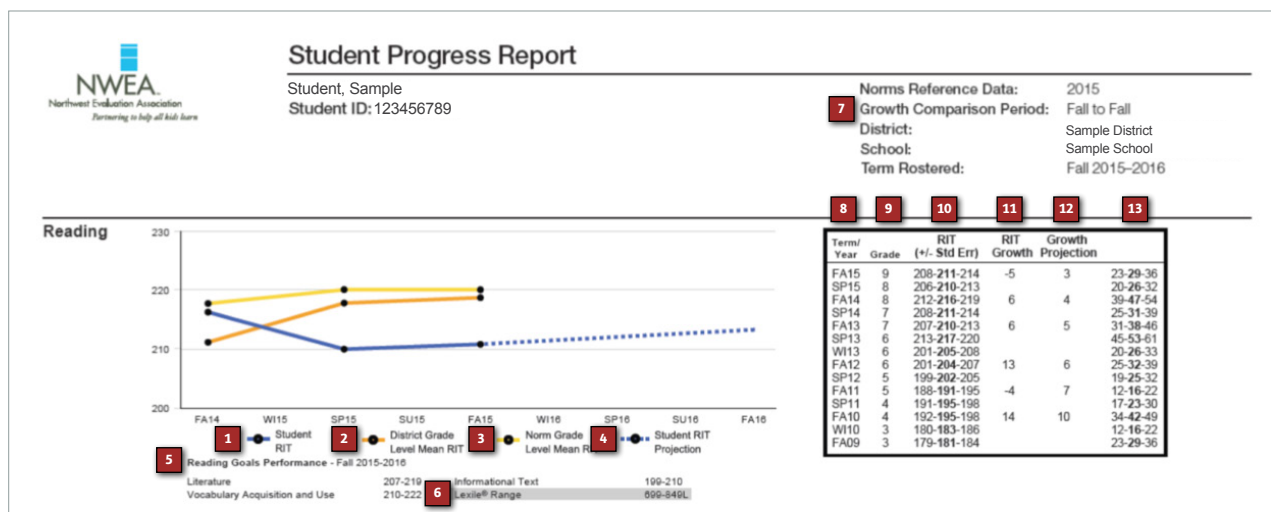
NWEA
Northwest Evaluation Association
Partnering to help all kids learn

Student Progress Report

Student, Sample
Student ID: 123456789

Norms Reference Data: 2015
7 Growth Comparison Period: Fall to Fall
District: Sample District
School: Sample School
Term Rostered: Fall 2015-2016

Reading

230
220
210
200

FA14 WI15 SP15 SU15 FA15 WI16 SP16 SU16 FA16

1 Student RIT
2 District Grade Level Mean RIT
3 Norm Grade Level Mean RIT
4 Student RIT Projection

5 Reading Goals Performance - Fall 2015-2016

Literature 207-219 Informational Text 199-210
Vocabulary Acquisition and Use 210-222 6 Lexile® Range 699-849L

8 9 10 11 12 13

| Term/ Year | Grade | RIT (+/- Std Err) | RIT Growth | Growth Projection | |
|---|---|---|---|---|---|
| FA15 | 9 | 208-**211**-214 | -5 | 3 | 23-**29**-36 |
| SP15 | 8 | 206-**210**-213 | | | 20-**26**-32 |
| FA14 | 8 | 212-**216**-219 | 6 | 4 | 39-**47**-54 |
| SP14 | 7 | 208-**211**-214 | | | 25-31-39 |
| FA13 | 7 | 207-**210**-213 | 6 | 5 | 31-**38**-46 |
| SP13 | 6 | 213-**217**-220 | | | 45-53-61 |
| WI13 | 6 | 201-**205**-208 | | | 20-**26**-33 |
| FA12 | 6 | 201-**204**-207 | 13 | 6 | 25-**32**-39 |
| SP12 | 5 | 199-**202**-205 | | | 19-**25**-32 |
| FA11 | 5 | 188-**191**-195 | -4 | 7 | 12-**16**-22 |
| SP11 | 4 | 191-**195**-198 | | | 17-**23**-30 |
| FA10 | 4 | 192-**195**-198 | 14 | 10 | 34-**42**-49 |
| WI10 | 3 | 180-**183**-186 | | | 12-**16**-22 |
| FA09 | 3 | 179-**181**-184 | | | 23-**29**-36 |